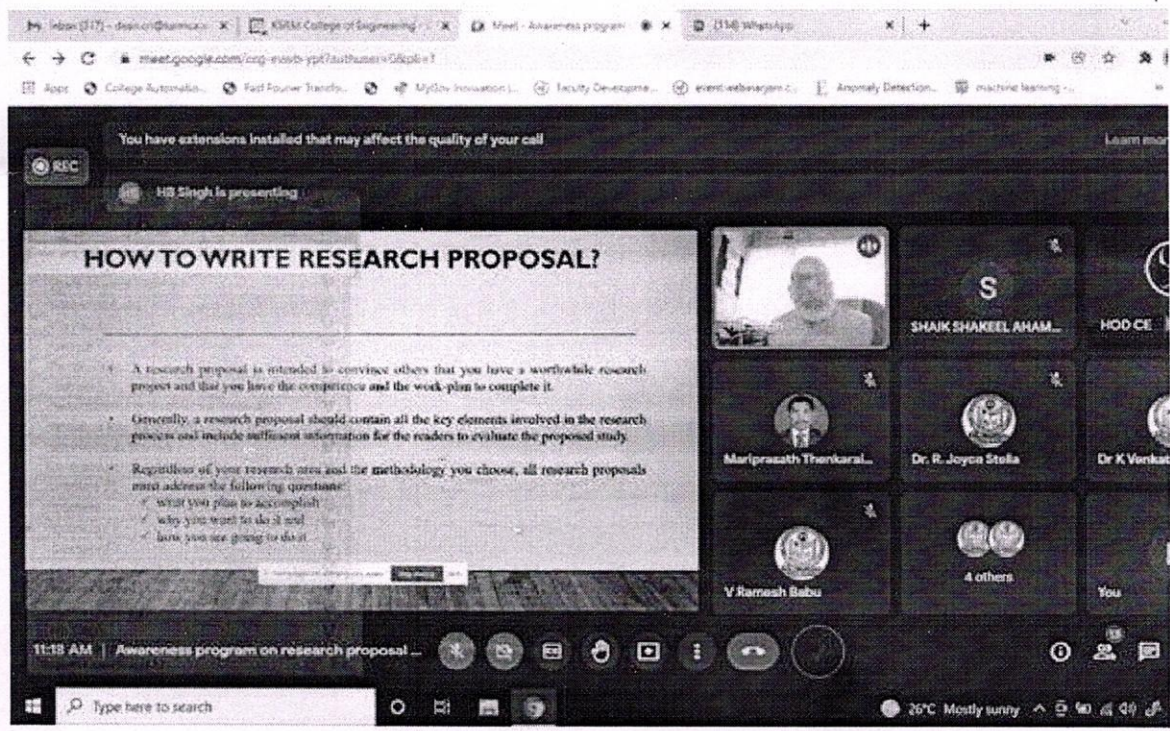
Inbox (317) - dean.cr@kmm.ac.in | KMM College of Engineering | Meet - Awareness program | (314) WhatsApp

meet.google.com/cog-nswb-ypt?authuser=0&pli=1

Apps | College Automation | Fast Fourier Transfo... | MyGov Innovation | Faculty Developme... | event-webinar.com | Anomaly Detection | machine learning

You have extensions installed that may affect the quality of your call

Learn more

REC

HB Singh is presenting

HOW TO WRITE RESEARCH PROPOSAL?

A research proposal is intended to convince others that you have a worthwhile research project and that you have the competence and the work-plan to complete it.

Generally, a research proposal should contain all the key elements involved in the research process and include sufficient information for the readers to evaluate the proposed study.

Regardless of your research area and the methodology you choose, all research proposals must address the following questions:
what you plan to accomplish
why you want to do it and
how you are going to do it.

S

SHAIK SHAKEEL AHAM...

HOD CE

Mariprasath Thenkarai...

Dr. R. Joyce Stella

Dr K Venkat

V Ramesh Babu

4 others

You

11:18 AM | Awareness program on research proposal ...

Type here to search

26°C Mostly sunny